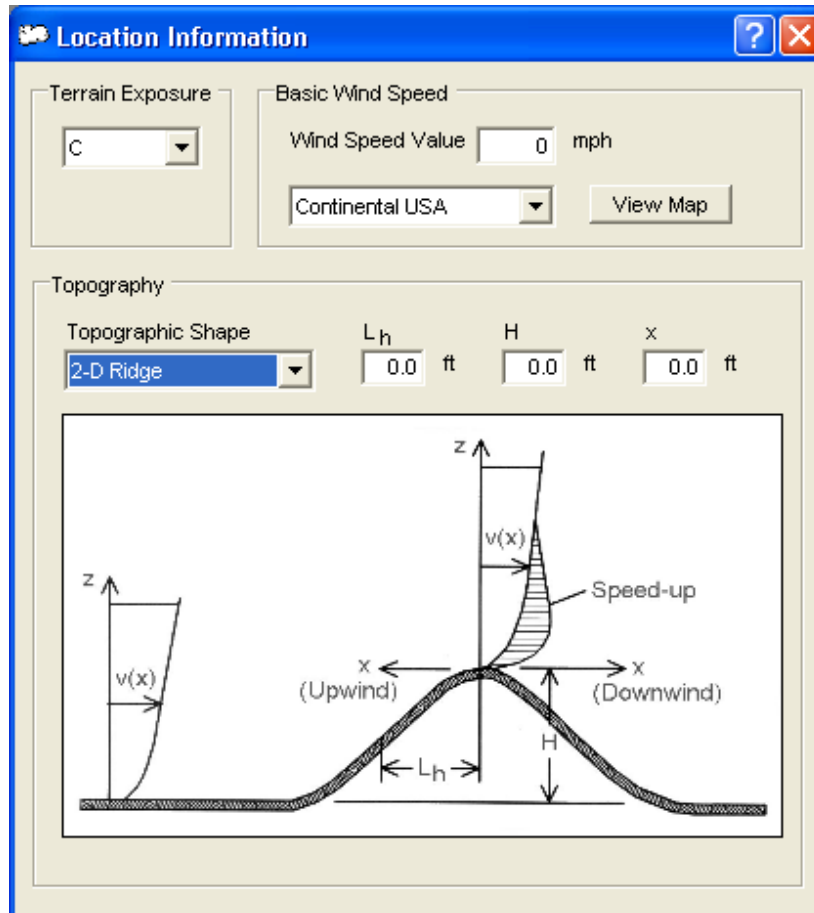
Location Information

?

Terrain Exposure

C

Basic Wind Speed

Wind Speed Value 0 mph

Continental USA

View Map

Topography

Topographic Shape

2-D Ridge

$L_h$ 0.0 ft

H 0.0 ft

x 0.0 ft

z

v(x)

z

v(x)

Speed-up

x (Upwind)

x (Downwind)

H

$L_h$